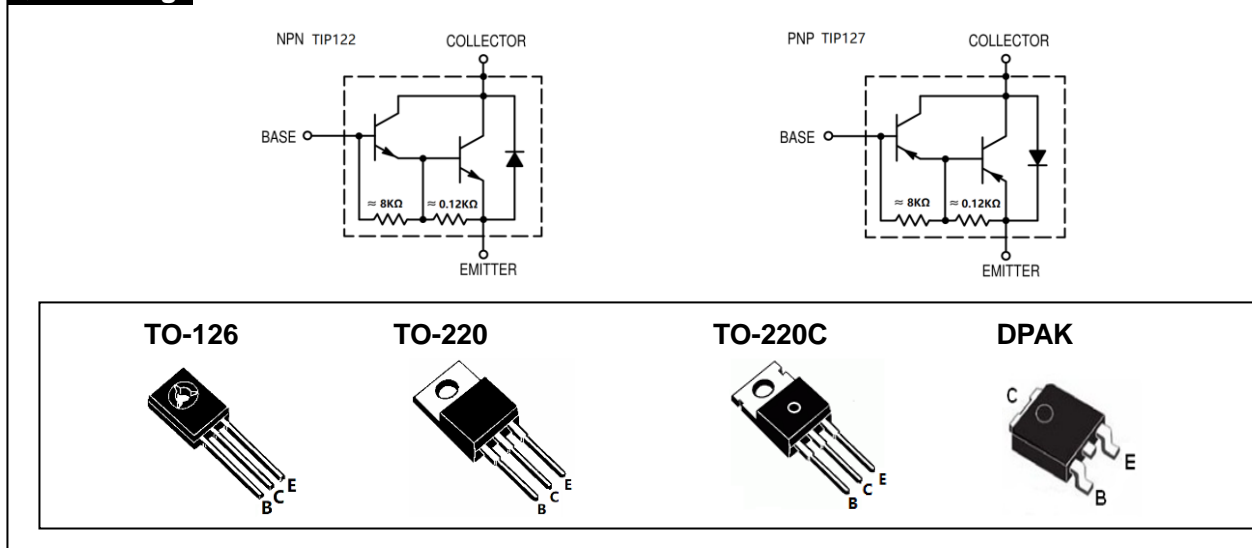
NPN TIP122

COLLECTOR

BASE

$\approx 8K\Omega$

$\approx 0.12K\Omega$

EMITTER

PNP TIP127

COLLECTOR

BASE

$\approx 8K\Omega$

$\approx 0.12K\Omega$

EMITTER

TO-126

B C E

TO-220

B C E

TO-220C

B C E

DPAK

C

E

B